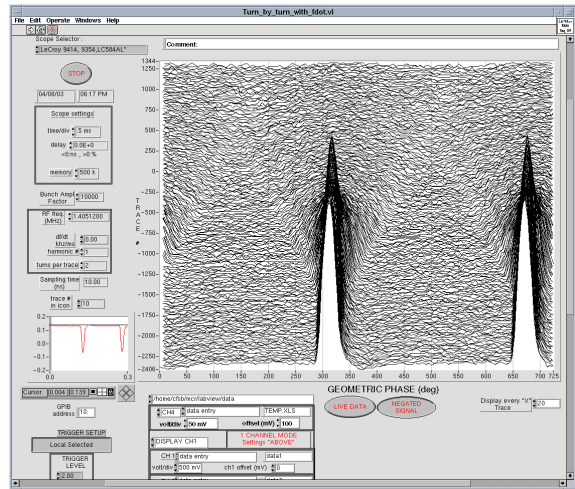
Turn_by_turn_with_fdot.vi

File Edit Operate Windows Help

Scope Selector
LeCroy 9414, 9354,LC584AL*

STOP

04/08/03 06:17 PM

Scope settings
time/div 5 ms
delay 0.0E+0
<0 ns , >0 %
memory 500 k

Bunch Ampl Factor 1.0000

RF freq. (MHz) 1.4051200
df/dt kHz/ms 0.00
harmonic 1
turns per trace 2

Sampling time (ns) 10.00

trace # in icon 10

0.2
0.1
0.0
-0.1
-0.2
-0.3
0 0.3

Cursor 0.004 0.139

GPIB address 10

TRIGGER SETUP
Local Selected
TRIGGER LEVEL
2.00

Comment:

1344
1250
1000
750
500
250
0
-250
-500
-750
-1000
-1250
-1500
-1750
-2000
-2250
-2400

TRACE #

0 50 100 150 200 250 300 350 400 450 500 550 600 650 700 725

GEOMETRIC PHASE (deg)

/home/cfsb/mcr/labview/data

CH4 data entry TEMP.XLS
volt/div 50 mV offset (mV) 100
DISPLAY CH1
1 CHANNEL MODE Settings "ABOVE"
CH 1 data entry data1
volt/div 500 mV ch1 offset (mV) 0

LIVE DATA
NEGATED SIGNAL

Display every "X" Trace 20